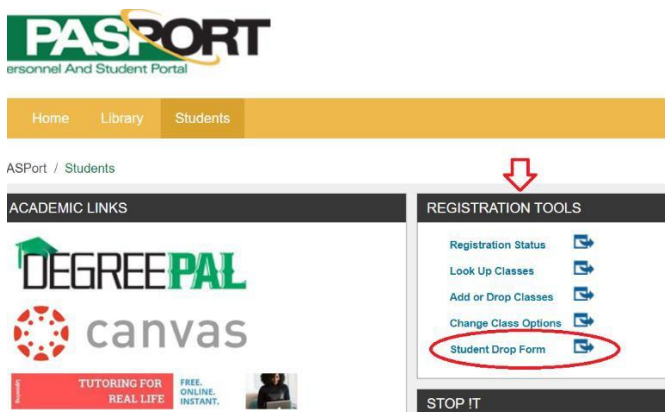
PASPORT
ersonnel And Student Portal

Home Library Students

ASPort / Students

ACADEMIC LINKS

DEGREEPAL

canvas

TUTORING FOR REAL LIFE

FREE. ONLINE. INSTANT.

REGISTRATION TOOLS

Registration Status

Look Up Classes

Add or Drop Classes

Change Class Options

Student Drop Form

STOP IT